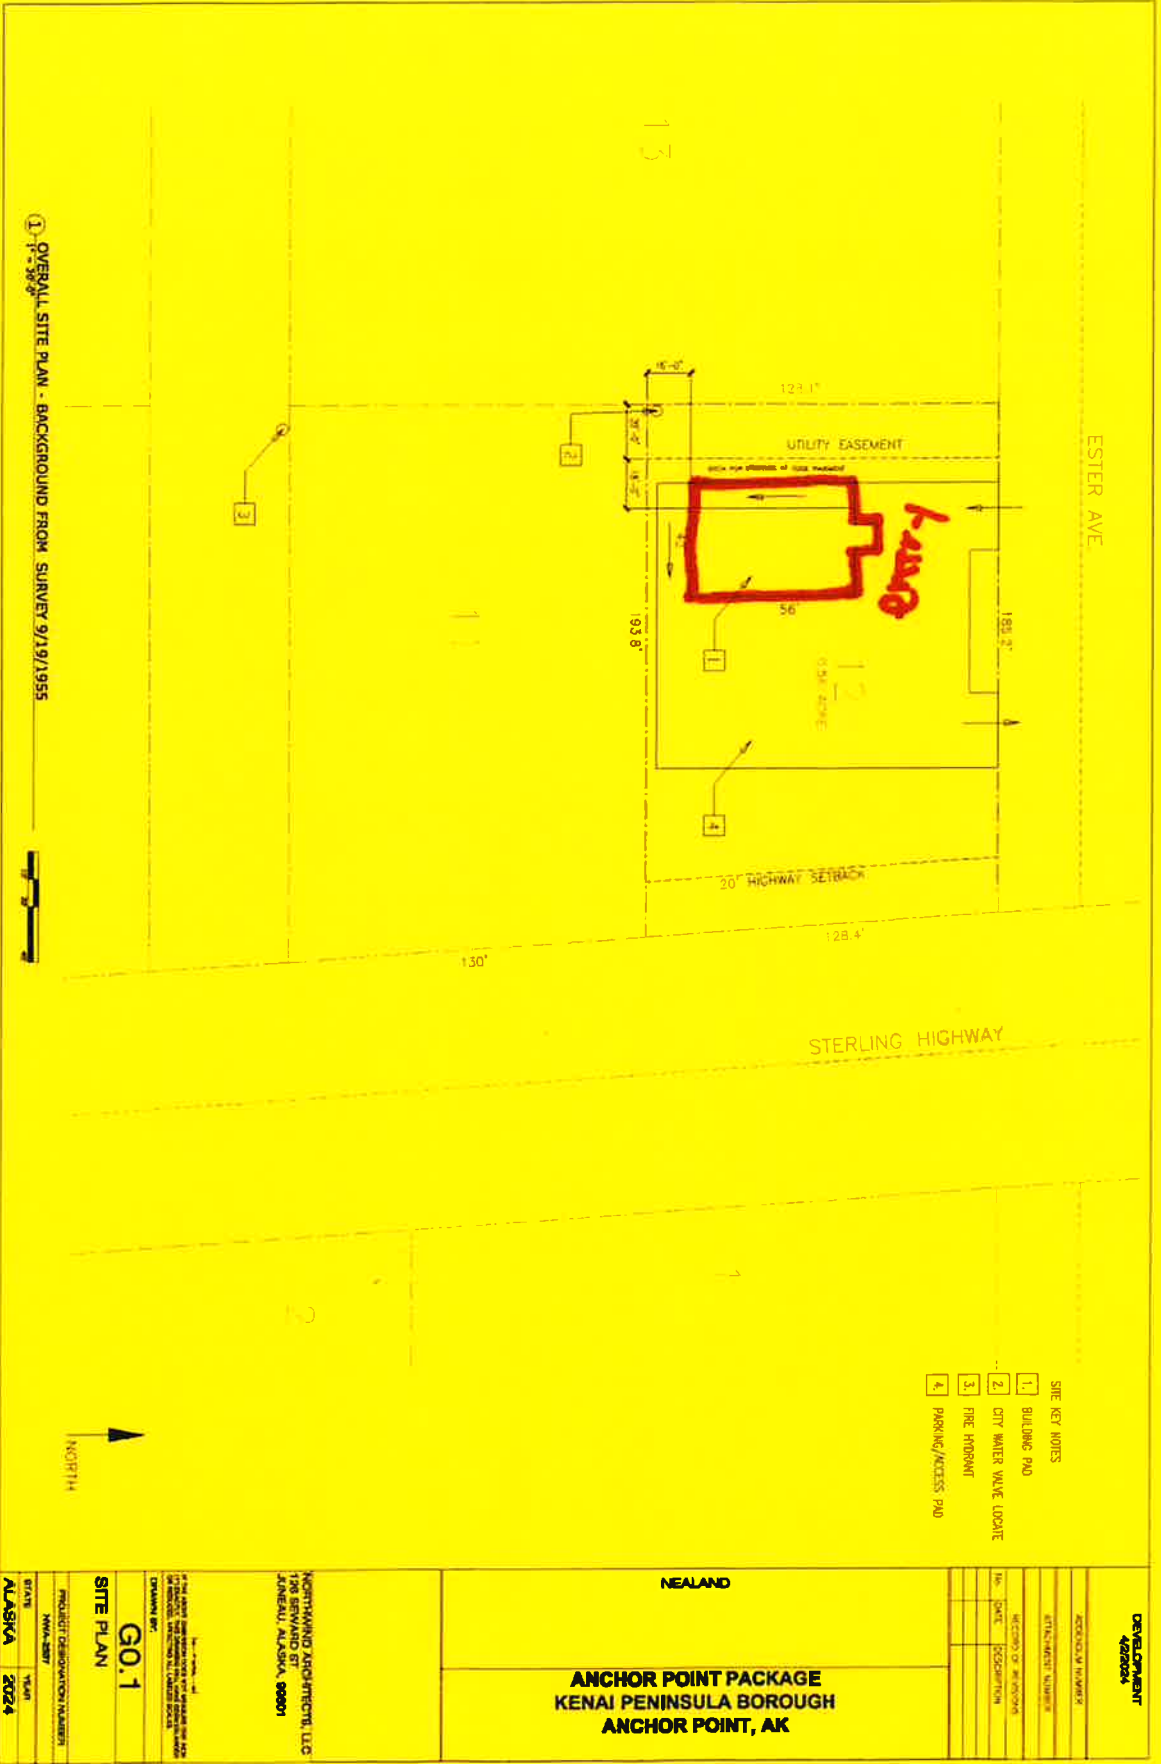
① OVERALL SITE PLAN - BACKGROUND FROM SURVEY 9/19/1955
1" = 30'-0"

13

16'-0"

123.1'

30'-0"

15'-0"

UTILITY EASEMENT

ESTER AVE

2

3

Keny

56'

193.8'

185.2'

1

11

12

0.58 ACRE

4

20' HIGHWAY SETBACK

128.4'

130'

STERLING HIGHWAY

2

1

NORTH

SITE KEY NOTES
1. BUILDING PAD
2. CITY WATER VALVE LOCATE
3. FIRE HYDRANT
4. PARKING/ACCESS PAD

NORTHWIND ARCHITECTS, LLC
126 SEWARD ST
JUNEAU, ALASKA 99801

DRAWN BY:

G0.1
SITE PLAN

PROJECT DESIGNATION NUMBER
NWA-2597

STATE ALASKA
YEAR 2024

NEALAND

ANCHOR POINT PACKAGE
KENAI PENINSULA BOROUGH
ANCHOR POINT, AK

NO. DATE DESCRIPTION
RECORD OF REVISIONS
ATTACHMENT NUMBER
ADDENDUM NUMBER

DEVELOPMENT
4/2/2024